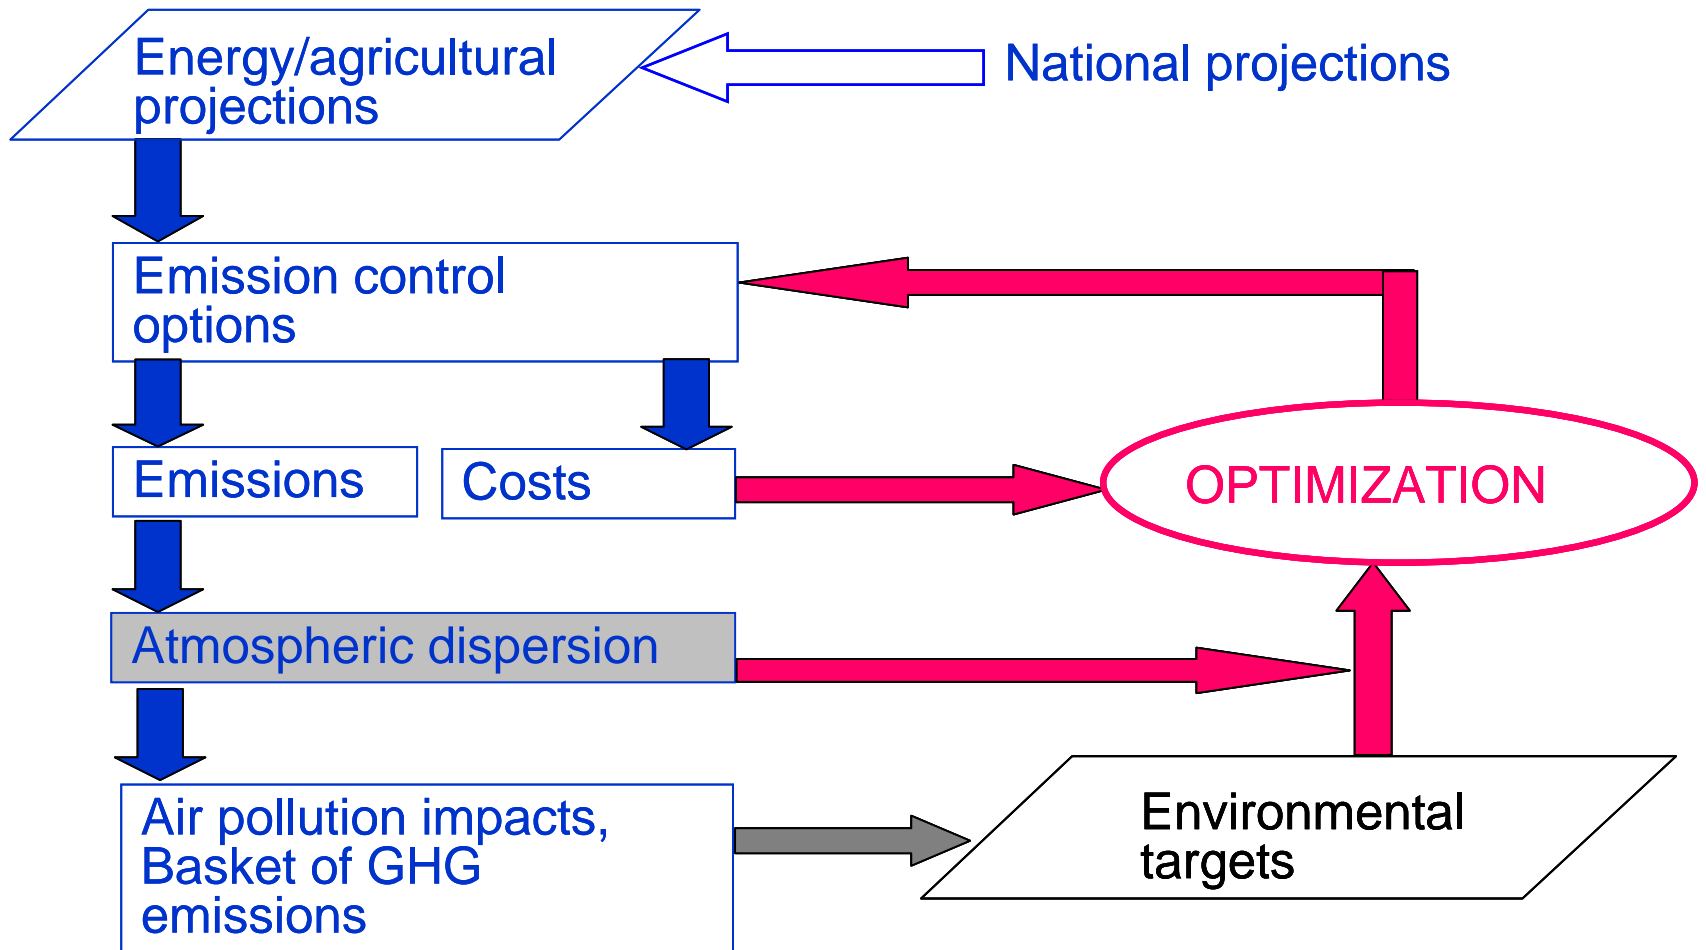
Energy/agricultural projections

National projections

Emission control options

Emissions

Costs

OPTIMIZATION

Atmospheric dispersion

Air pollution impacts, Basket of GHG emissions

Environmental targets